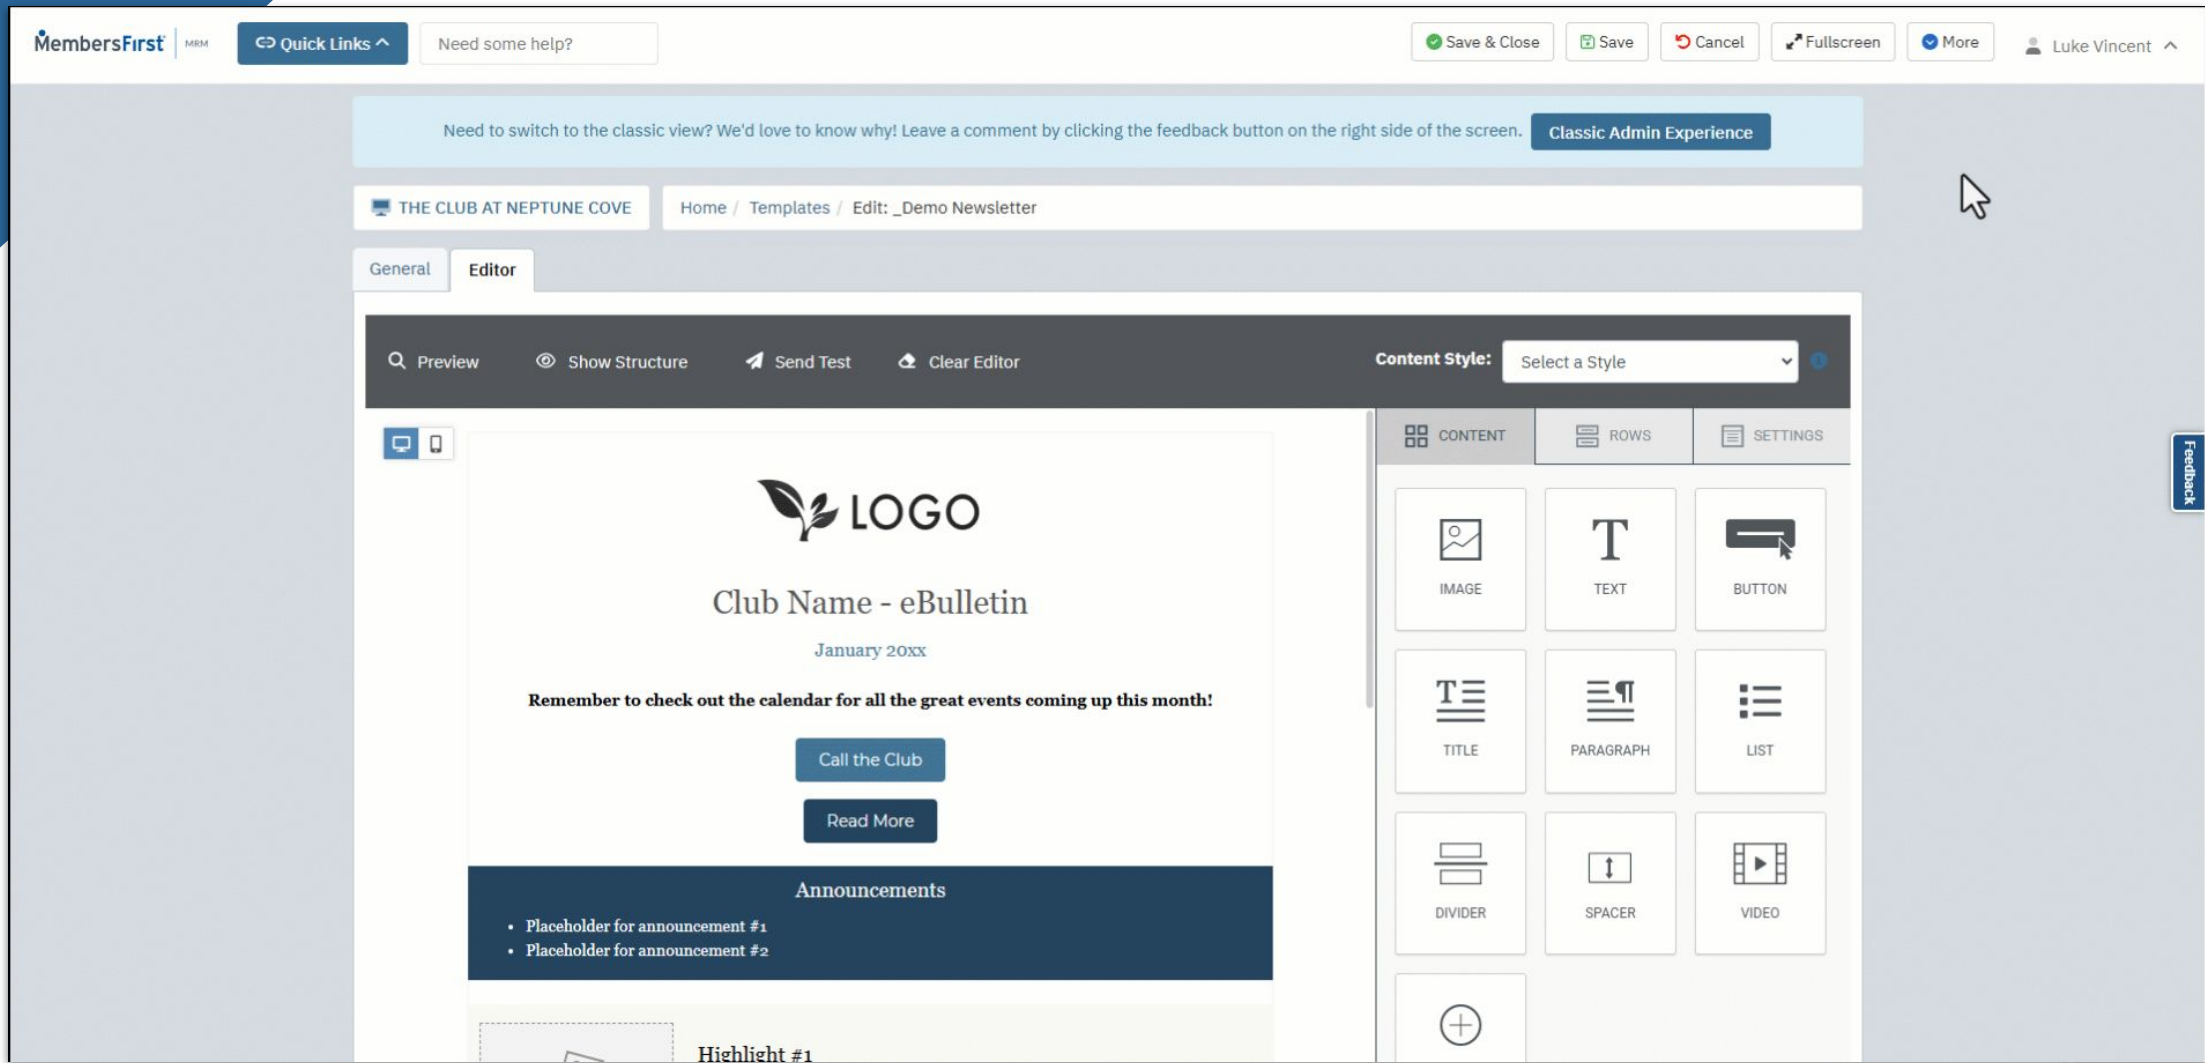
MembersFirst MRM

Quick Links

Need some help?

Save & Close
Save
Cancel
Fullscreen
More
Luke Vincent

Need to switch to the classic view? We'd love to know why! Leave a comment by clicking the feedback button on the right side of the screen.
Classic Admin Experience

THE CLUB AT NEPTUNE COVE

Home / Templates / Edit: _Demo Newsletter

General
Editor

Preview
Show Structure
Send Test
Clear Editor
Content Style:
Select a Style

CONTENT
ROWS
SETTINGS

IMAGE
TEXT
BUTTON
TITLE
PARAGRAPH
LIST
DIVIDER
SPACER
VIDEO

Feedback

LOGO

Club Name - eBulletin

January 20xx

Remember to check out the calendar for all the great events coming up this month!

Call the Club

Read More

Announcements

- Placeholder for announcement #1
- Placeholder for announcement #2

Highlight #1